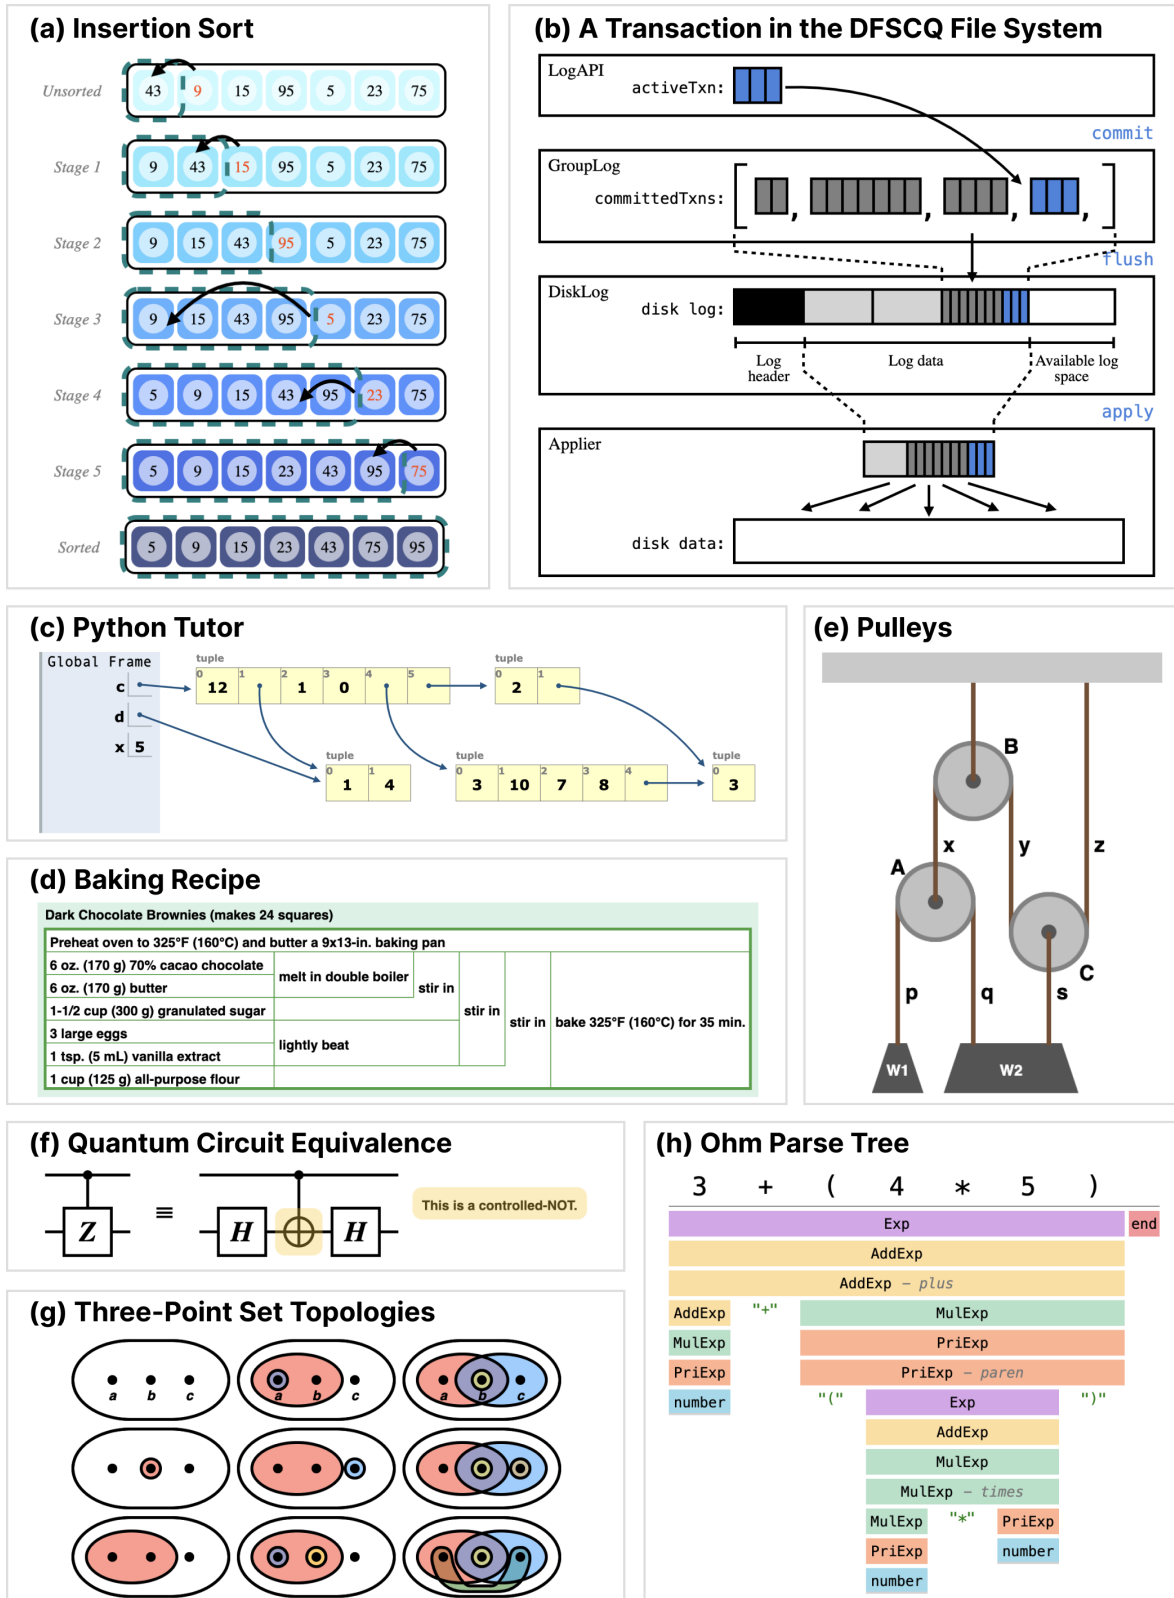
(a) Insertion Sort

Unsorted 43 9 15 95 5 23 75

Stage 1 9 43 15 95 5 23 75

Stage 2 9 15 43 95 5 23 75

Stage 3 9 15 43 95 5 23 75

Stage 4 5 9 15 43 95 23 75

Stage 5 5 9 15 23 43 95 75

Sorted 5 9 15 23 43 75 95

(b) A Transaction in the DFSCQ File System

LogAPI
activeTxn:

commit

GroupLog
committedTxns: [ , , , ]

flush

DiskLog
disk log:
Log header
Log data
Available log space

apply

Applier
disk data:

(c) Python Tutor

Global Frame
c
d
x 5

tuple
0 12 | 1 | 2 1 | 3 0 | 4 | 5

tuple
0 2 | 1

tuple
0 1 | 1 4

tuple
0 3 | 1 10 | 2 7 | 3 8 | 4

tuple
0 3

(d) Baking Recipe

Dark Chocolate Brownies (makes 24 squares)

| Preheat oven to 325°F (160°C) and butter a 9x13-in. baking pan | | | | | |
|---|---|---|---|---|---|
| 6 oz. (170 g) 70% cacao chocolate | melt in double boiler | stir in | stir in | stir in | bake 325°F (160°C) for 35 min. |
| 6 oz. (170 g) butter | | | | | |
| 1-1/2 cup (300 g) granulated sugar | | | | | |
| 3 large eggs | lightly beat | | | | |
| 1 tsp. (5 mL) vanilla extract | | | | | |
| 1 cup (125 g) all-purpose flour | | | | | |

(e) Pulleys

B
A
x
y
z
C
p
q
s
W1
W2

(f) Quantum Circuit Equivalence

Z ≡ H H

This is a controlled-NOT.

(g) Three-Point Set Topologies

a b c
a b c
a b c

(h) Ohm Parse Tree

3 + ( 4 * 5 )

Exp end
AddExp
AddExp — plus
AddExp "+" MulExp
MulExp PriExp
PriExp PriExp — paren
number "(" Exp ")"
AddExp
MulExp
MulExp — times
MulExp "*" PriExp
PriExp number
number